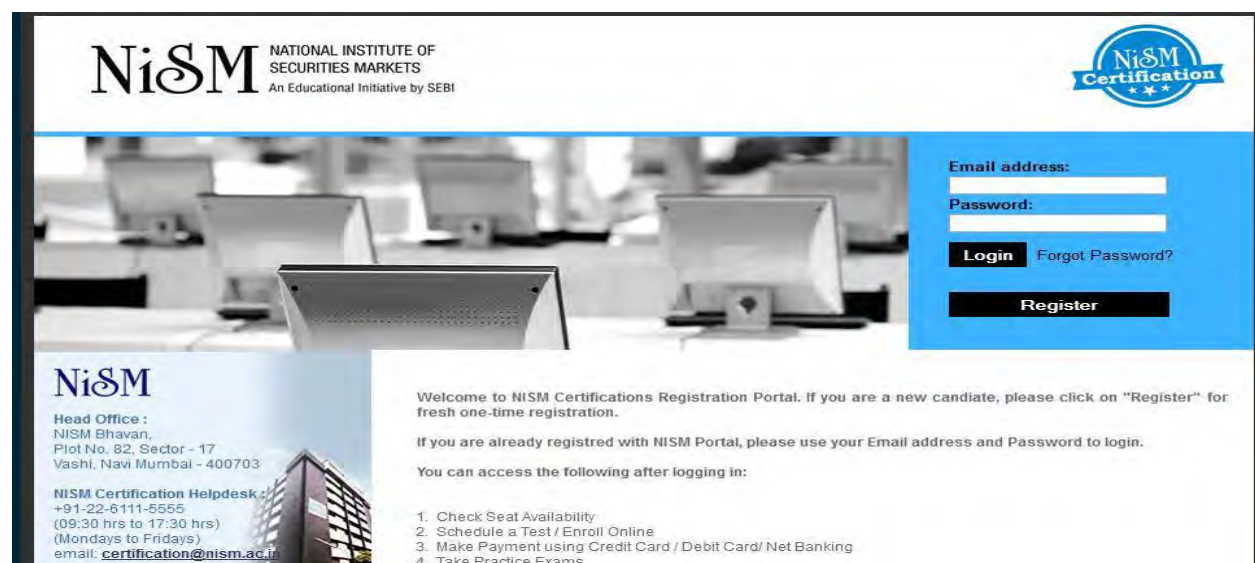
NiSM NATIONAL INSTITUTE OF SECURITIES MARKETS
An Educational Initiative by SEBI

NiSM Certification

Email address:

Password:

Login Forgot Password?

Register

NiSM

Head Office :
NISM Bhavan,
Plot No. 82, Sector - 17
Vashi, Navi Mumbai - 400703

NISM Certification Helpdesk :
+91-22-6111-5555
(09:30 hrs to 17:30 hrs)
(Mondays to Fridays)
email: certification@nism.ac.in

Welcome to NISM Certifications Registration Portal. If you are a new candiate, please click on "Register" for fresh one-time registration.

If you are already registred with NISM Portal, please use your Email address and Password to login.

You can access the following after logging in:

1. Check Seat Availability
2. Schedule a Test / Enroll Online
3. Make Payment using Credit Card / Debit Card/ Net Banking
4. Take Practice Exams